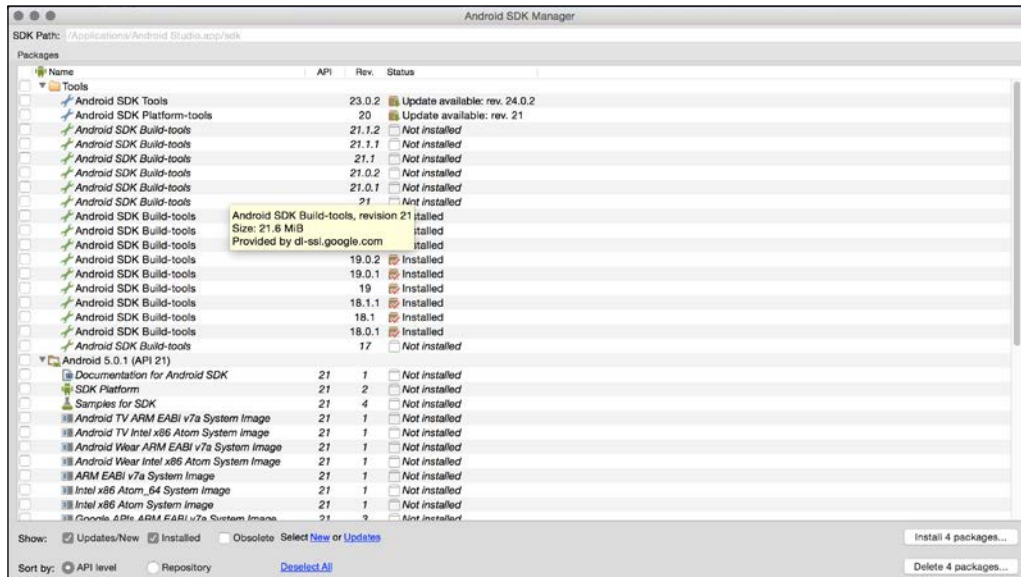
Android SDK Manager

SDK Path: /Applications/Android Studio.app/sdk

Packages

| Name | API | Rev. | Status |
|---|---|---|---|
| Tools | | | |
| Android SDK Tools | | 23.0.2 | Update available: rev. 24.0.2 |
| Android SDK Platform-tools | | 20 | Update available: rev. 21 |
| Android SDK Build-tools | | 21.1.2 | Not installed |
| Android SDK Build-tools | | 21.1.1 | Not installed |
| Android SDK Build-tools | | 21.1 | Not installed |
| Android SDK Build-tools | | 21.0.2 | Not installed |
| Android SDK Build-tools | | 21.0.1 | Not installed |
| Android SDK Build-tools | | 21 | Not installed |
| Android SDK Build-tools | | | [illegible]stalled |
| Android SDK Build-tools | | | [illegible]stalled |
| Android SDK Build-tools | | | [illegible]stalled |
| Android SDK Build-tools | | 19.0.2 | Installed |
| Android SDK Build-tools | | 19.0.1 | Installed |
| Android SDK Build-tools | | 19 | Installed |
| Android SDK Build-tools | | 18.1.1 | Installed |
| Android SDK Build-tools | | 18.1 | Installed |
| Android SDK Build-tools | | 18.0.1 | Installed |
| Android SDK Build-tools | | 17 | Not installed |
| Android 5.0.1 (API 21) | | | |
| Documentation for Android SDK | 21 | 1 | Not installed |
| SDK Platform | 21 | 2 | Not installed |
| Samples for SDK | 21 | 4 | Not installed |
| Android TV ARM EABI v7a System Image | 21 | 1 | Not installed |
| Android TV Intel x86 Atom System Image | 21 | 1 | Not installed |
| Android Wear ARM EABI v7a System Image | 21 | 1 | Not installed |
| Android Wear Intel x86 Atom System Image | 21 | 1 | Not installed |
| ARM EABI v7a System Image | 21 | 1 | Not installed |
| Intel x86 Atom_64 System Image | 21 | 1 | Not installed |
| Intel x86 Atom System Image | 21 | 1 | Not installed |
| Google APIs ARM EABI v7a System Image | 21 | 3 | Not installed |

Android SDK Build-tools, revision 21
Size: 21.6 MiB
Provided by dl-ssl.google.com

Show: Updates/New Installed Obsolete Select New or Updates

Install 4 packages...

Sort by: API level Repository Deselect All

Delete 4 packages...